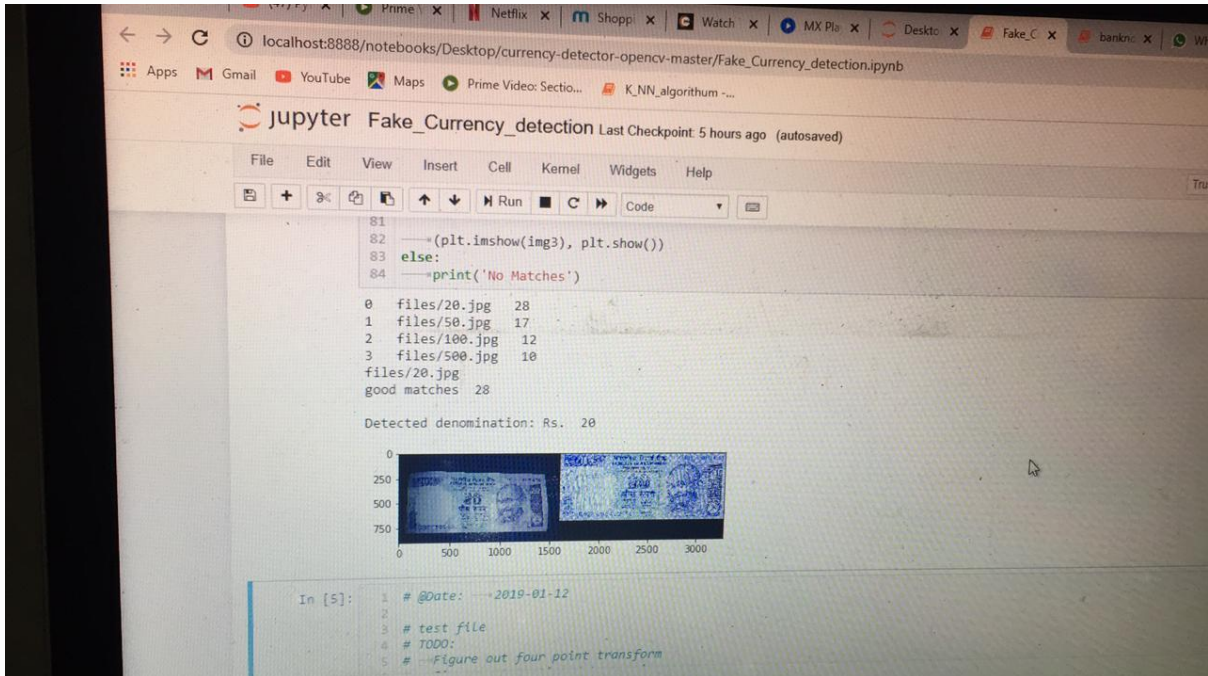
Prime | Netflix | Shopp | Watch | MX Pla | Deskto | Fake_C | bankn | W

localhost:8888/notebooks/Desktop/currency-detector-opencv-master/Fake_Currency_detection.ipynb

Apps Gmail YouTube Maps Prime Video: Sectio... K_NN_algorithum -...

jupyter Fake_Currency_detection Last Checkpoint: 5 hours ago (autosaved)

File Edit View Insert Cell Kernel Widgets Help

Tru

Run Code

81
82 (plt.imshow(img3), plt.show())
83 else:
84 print('No Matches')

0 files/20.jpg 28
1 files/50.jpg 17
2 files/100.jpg 12
3 files/500.jpg 10
files/20.jpg
good matches 28

Detected denomination: Rs. 20

0
250
500
750
0 500 1000 1500 2000 2500 3000

In [5]: 1 # @Date: 2019-01-12
2
3 # test file
4 # TODO:
5 # Figure out four point transform